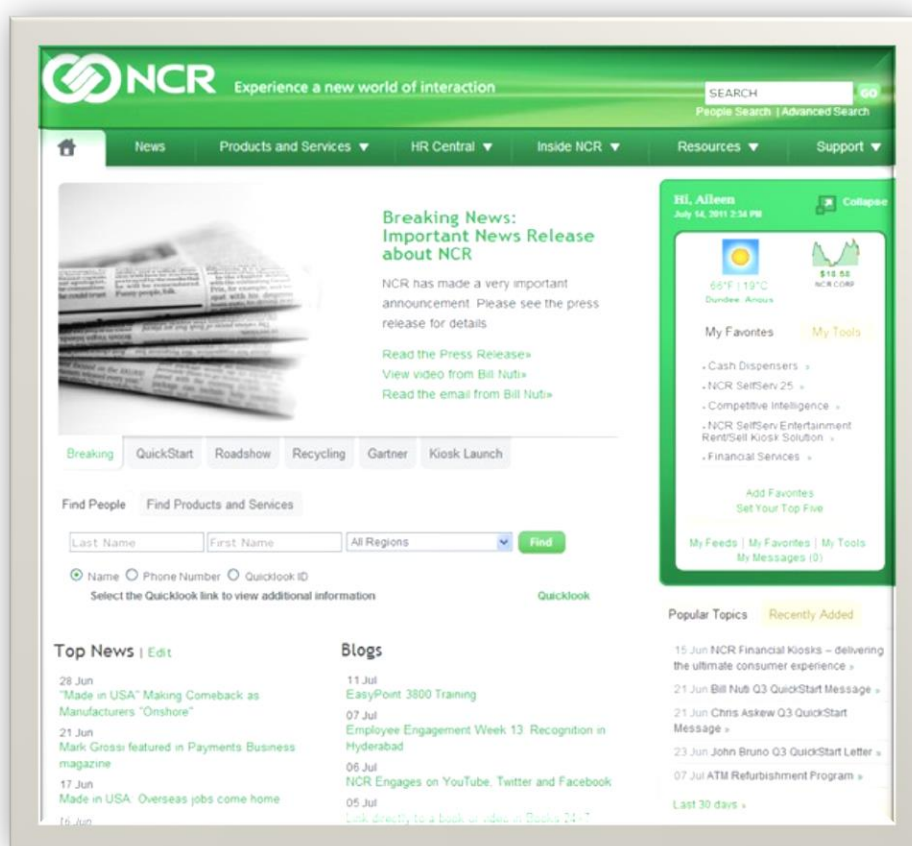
NCR Experience a new world of interaction

SEARCH GO
People Search | Advanced Search

News | Products and Services ▼ | HR Central ▼ | Inside NCR ▼ | Resources ▼ | Support ▼

Breaking News: Important News Release about NCR

NCR has made a very important announcement. Please see the press release for details

Read the Press Release»
View video from Bill Nuti»
Read the email from Bill Nuti»

Breaking | QuickStart | Roadshow | Recycling | Gartner | Kiosk Launch

Find People | Find Products and Services

Last Name | First Name | All Regions | Find

Name | Phone Number | Quicklook ID
Select the Quicklook link to view additional information | Quicklook

Top News | Edit

28 Jun
"Made in USA" Making Comeback as Manufacturers "Onshore"
21 Jun
Mark Grossi featured in Payments Business magazine
17 Jun
Made in USA: Overseas jobs come home
16 Jun

Blogs

11 Jul
EasyPoint 3800 Training
07 Jul
Employee Engagement Week 13: Recognition in Hyderabad
06 Jul
NCR Engages on YouTube, Twitter and Facebook
05 Jul
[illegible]

Hi, Aileen
July 14, 2011 2:34 PM
Collapse

66°F | 19°C
Dundee, Angus
$18.58
NCR CORP

My Favorites | My Tools

- Cash Dispensers »
- NCR SelfServ 25 »
- Competitive Intelligence »
- NCR SelfServ Entertainment Rent/Sell Kiosk Solution »
- Financial Services »

Add Favorites
Set Your Top Five

My Feeds | My Favorites | My Tools
My Messages (0)

Popular Topics | Recently Added

15 Jun NCR Financial Kiosks – delivering the ultimate consumer experience »
21 Jun Bill Nuti Q3 QuickStart Message »
21 Jun Chris Askew Q3 QuickStart Message »
23 Jun John Bruno Q3 QuickStart Letter »
07 Jul ATM Refurbishment Program »

Last 30 days »